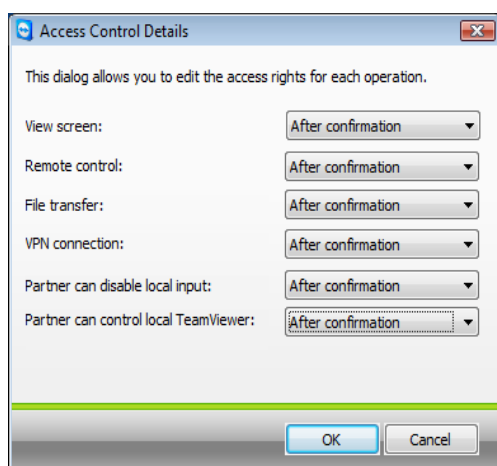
Access Control Details

This dialog allows you to edit the access rights for each operation.

View screen: After confirmation

Remote control: After confirmation

File transfer: After confirmation

VPN connection: After confirmation

Partner can disable local input: After confirmation

Partner can control local TeamViewer: After confirmation

OK Cancel